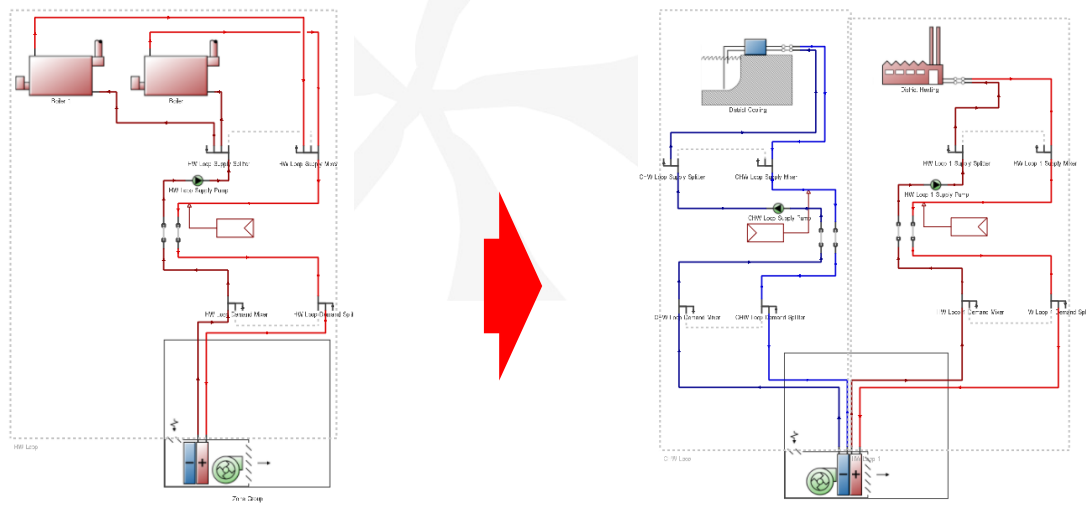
Boiler 1

Boiler

HW Loop Supply Splitter

HW Loop Supply Mixer

HW Loop Supply Pump

HW Loop Demand Mixer

HW Loop Demand Splitter

HW Loop

Zone Group

District Cooling

CHW Loop Supply Splitter

CHW Loop Supply Mixer

CHW Loop Supply Pump

CHW Loop Demand Mixer

CHW Loop Demand Splitter

CHW Loop

District Heating

HW Loop 1 Supply Splitter

HW Loop 1 Supply Mixer

HW Loop 1 Supply Pump

W Loop 1 Demand Mixer

W Loop 1 Demand Spl

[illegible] Group 1